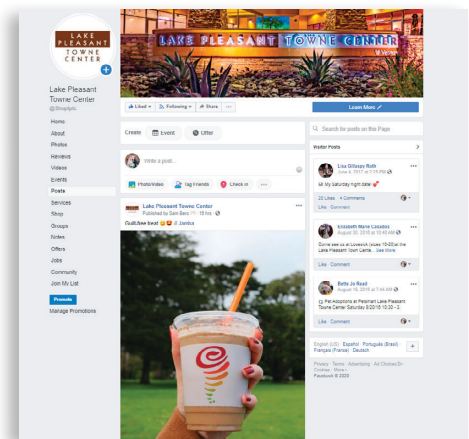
LAKE PLEASANT TOWNE CENTER

LAKE PLEASANT TOWNE CENTER

Lake Pleasant Towne Center
@ShopIpts

Home
About
Photos
Reviews
Videos
Events
Posts
Services
Shop
Groups
Notes
Offers
Jobs
Community
Join My List

Promote
Manage Promotions

Liked ▾ Following ▾ Share ···

Learn More

Create Event Offer

Write a post...

Photo/Video Tag Friends Check in ···

Lake Pleasant Towne Center
Published by Geri Baro · 16 hrs ·

Guilt-free treat 😋 @ Jamba

Search for posts on this Page

Visitor Posts

Lisa Gillespy Roth
June 4, 2017 at 7:15 PM
Hi My saturday night date 💋

22 Likes 4 Comments
Like Comment

Elizabeth Marie Casados
August 20, 2016 at 10:40 AM
Come see us at Lovestock (sizes 10-20) at the Lake Pleasant Town Cente... See More

Like Comment

Betty Jo Read
August 19, 2016 at 7:44 AM
Pet Adoptions at Petsmart Lake Pleasant Towne Center Saturday 8/20/16 10:30 - 3

Like Comment

English (US) · Español · Português (Brasil) · Français (France) · Deutsch

Privacy · Terms · Advertising · Ad Choices · Cookies · More
Facebook © 2020